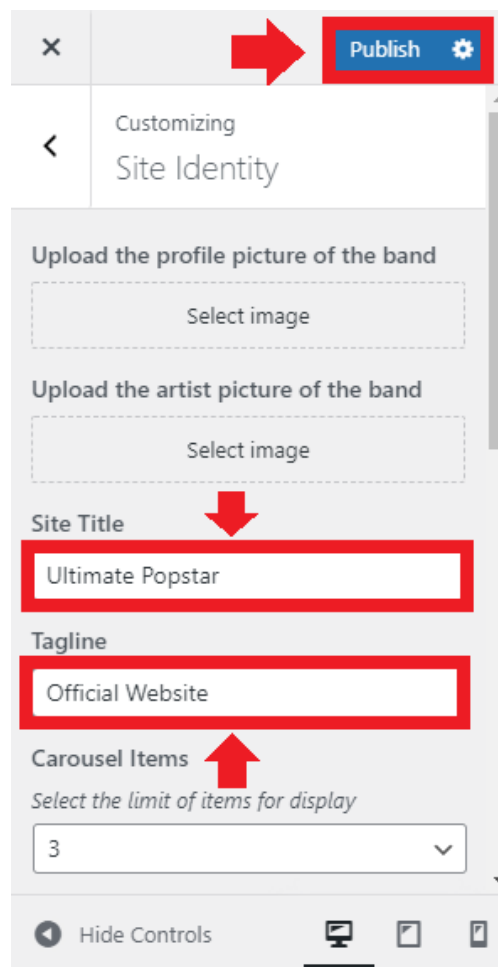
×

Publish

<

Customizing

Site Identity

Upload the profile picture of the band

Select image

Upload the artist picture of the band

Select image

Site Title

Ultimate Popstar

Tagline

Official Website

Carousel Items

*Select the limit of items for display*

3

Hide Controls